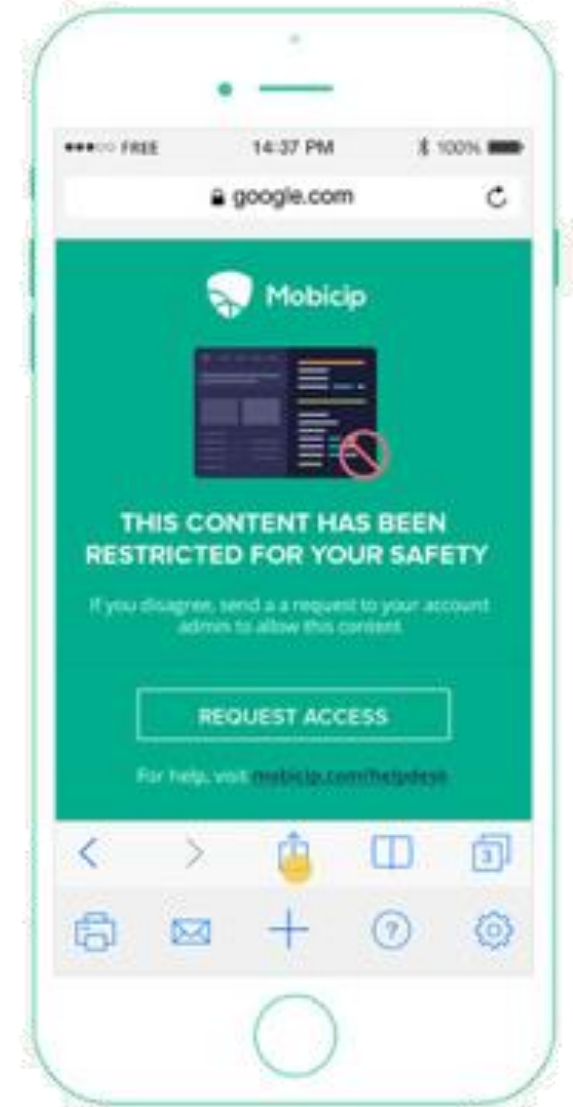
●●●○○ FREE 14:37 PM 100%

google.com

Mobicip

THIS CONTENT HAS BEEN RESTRICTED FOR YOUR SAFETY

If you disagree, send a a request to your account admin to allow this content.

REQUEST ACCESS

For help, visit mobicip.com/helpdesk

3